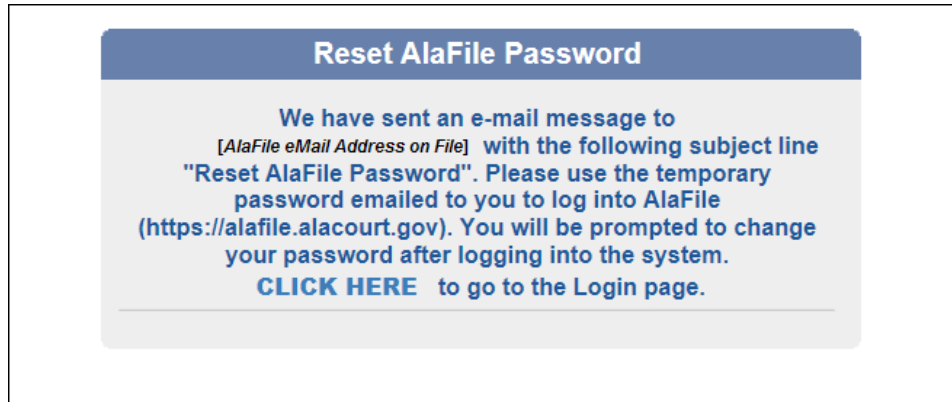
Reset AlaFile Password

We have sent an e-mail message to [AlaFile eMail Address on File] with the following subject line "Reset AlaFile Password". Please use the temporary password emailed to you to log into AlaFile (https://alafile.alacourt.gov). You will be prompted to change your password after logging into the system.

CLICK HERE to go to the Login page.